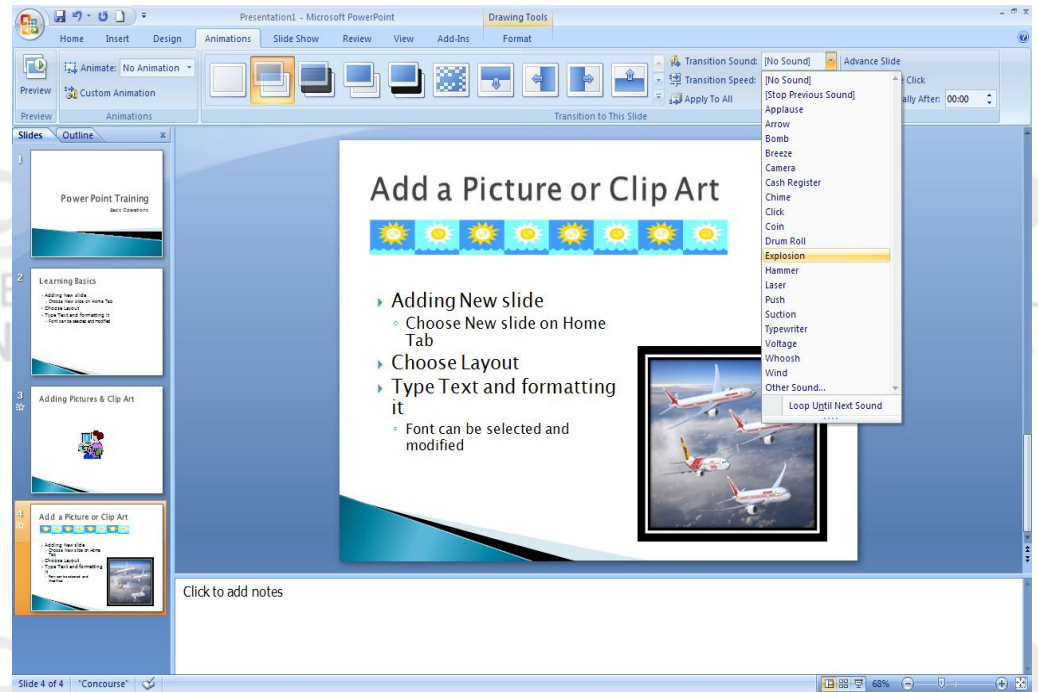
Presentation1 - Microsoft PowerPoint
Drawing Tools
Home Insert Design Animations Slide Show Review View Add-Ins Format

Preview
Animate: No Animation
Custom Animation
Preview Animations
Transition Sound: [No Sound]
Transition Speed:
Apply To All
Transition to This Slide
Advance Slide
Click
ally After: 00:00

[No Sound]
[Stop Previous Sound]
Applause
Arrow
Bomb
Breeze
Camera
Cash Register
Chime
Click
Coin
Drum Roll
Explosion
Hammer
Laser
Push
Suction
Typewriter
Voltage
Whoosh
Wind
Other Sound...
Loop Until Next Sound

Slides Outline

1
Power Point Training
Basic Operations

2
Learning Basics
Adding New slide
Choose New slide on Home Tab
Choose Layout
Type Text and formatting it
Font can be selected and modified

3
Adding Pictures & Clip Art

4
Add a Picture or Clip Art
Adding New slide
Choose New slide on Home Tab
Choose Layout
Type Text and formatting it
Font can be selected and modified

Add a Picture or Clip Art

Adding New slide
Choose New slide on Home Tab
Choose Layout
Type Text and formatting it
Font can be selected and modified

Click to add notes

Slide 4 of 4 "Concourse" 68%